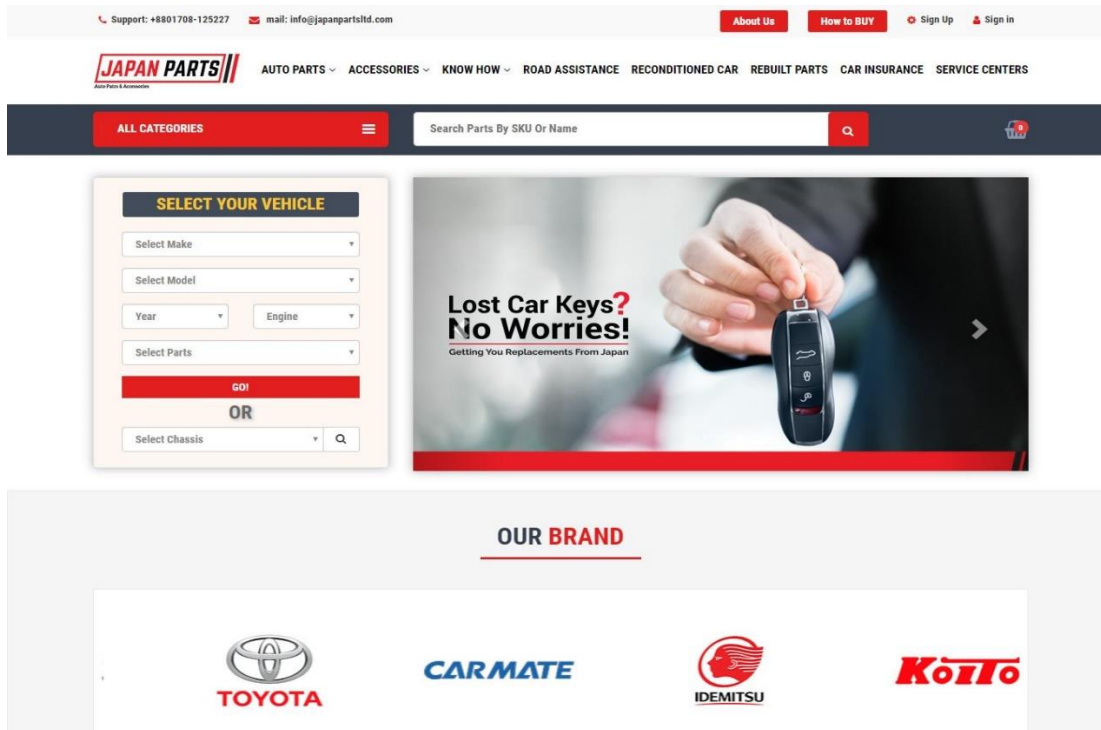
Support: +8801708-125227 mail: info@japanpartsltd.com About Us How to BUY Sign Up Sign in

JAPAN PARTS
Auto Parts & Accessories

AUTO PARTS ACCESSORIES KNOW HOW ROAD ASSISTANCE RECONDITIONED CAR REBUILT PARTS CAR INSURANCE SERVICE CENTERS

ALL CATEGORIES

Search Parts By SKU Or Name

0

SELECT YOUR VEHICLE

Select Make

Select Model

Year

Engine

Select Parts

GO!

OR

Select Chassis

Lost Car Keys?
No Worries!
Getting You Replacements From Japan

OUR BRAND

TOYOTA

CARMATE

IDEMITSU

KOITO